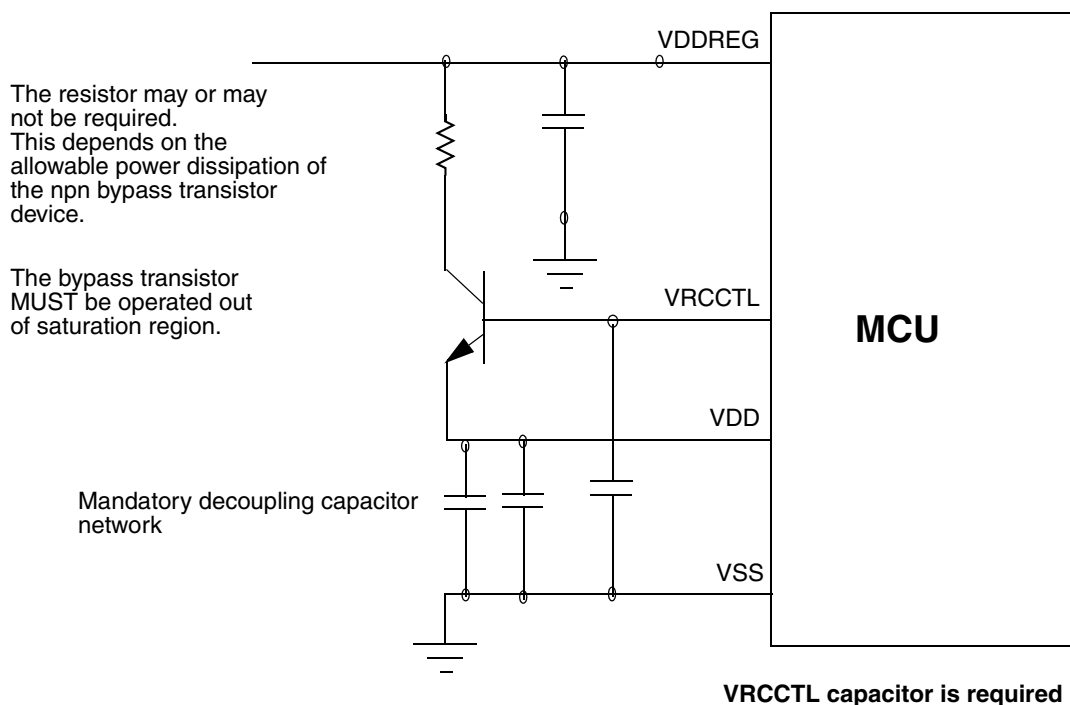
VDDREG

The resistor may or may not be required.
This depends on the allowable power dissipation of the npn bypass transistor device.

The bypass transistor MUST be operated out of saturation region.

VRCCTL

MCU

VDD

Mandatory decoupling capacitor network

VSS

**VRCCTL capacitor is required**